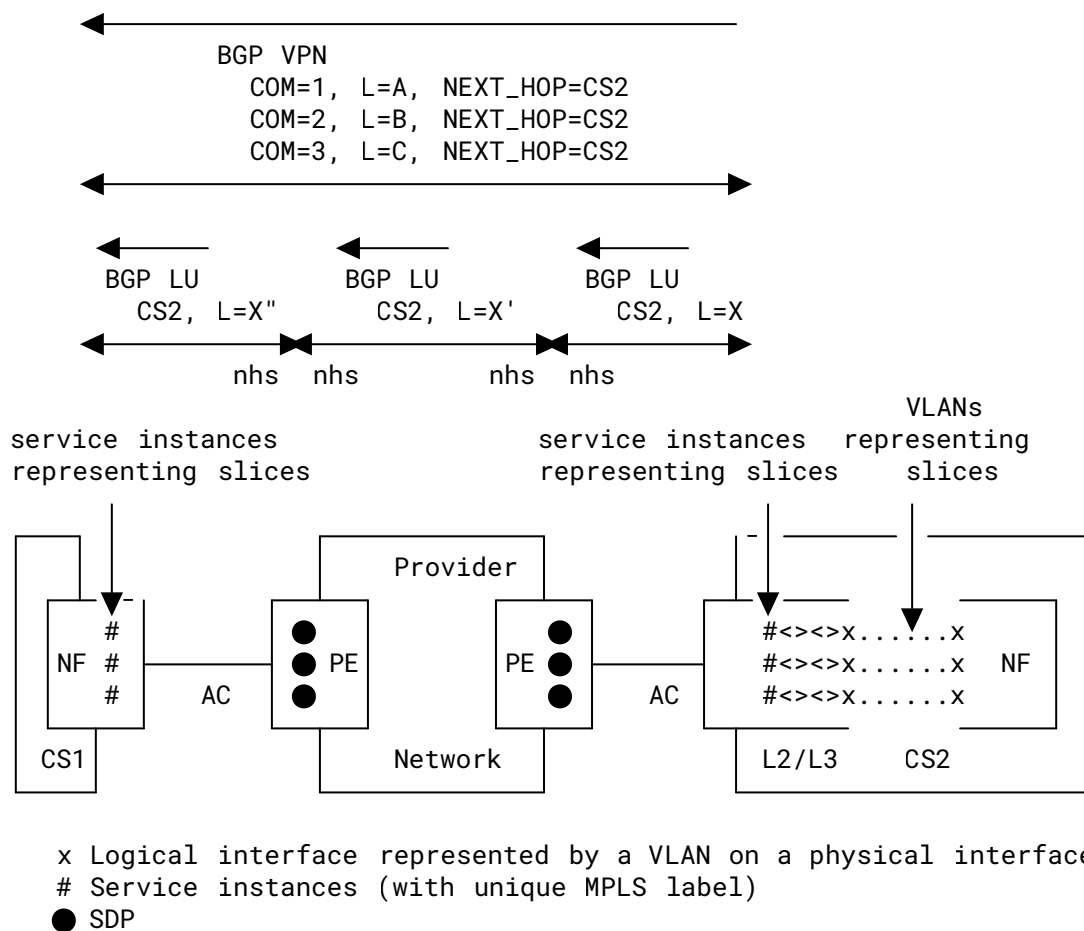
BGP VPN
COM=1, L=A, NEXT_HOP=CS2
COM=2, L=B, NEXT_HOP=CS2
COM=3, L=C, NEXT_HOP=CS2

BGP LU
CS2, L=X"

BGP LU
CS2, L=X'

BGP LU
CS2, L=X

nhs nhs nhs nhs

service instances representing slices

service instances representing slices

VLANs representing slices

Provider

NF # # #

AC

PE

PE

AC

#<><>x......x
#<><>x......x
#<><>x......x

NF

CS1

Network

L2/L3

CS2

x Logical interface represented by a VLAN on a physical interface
# Service instances (with unique MPLS label)
SDP